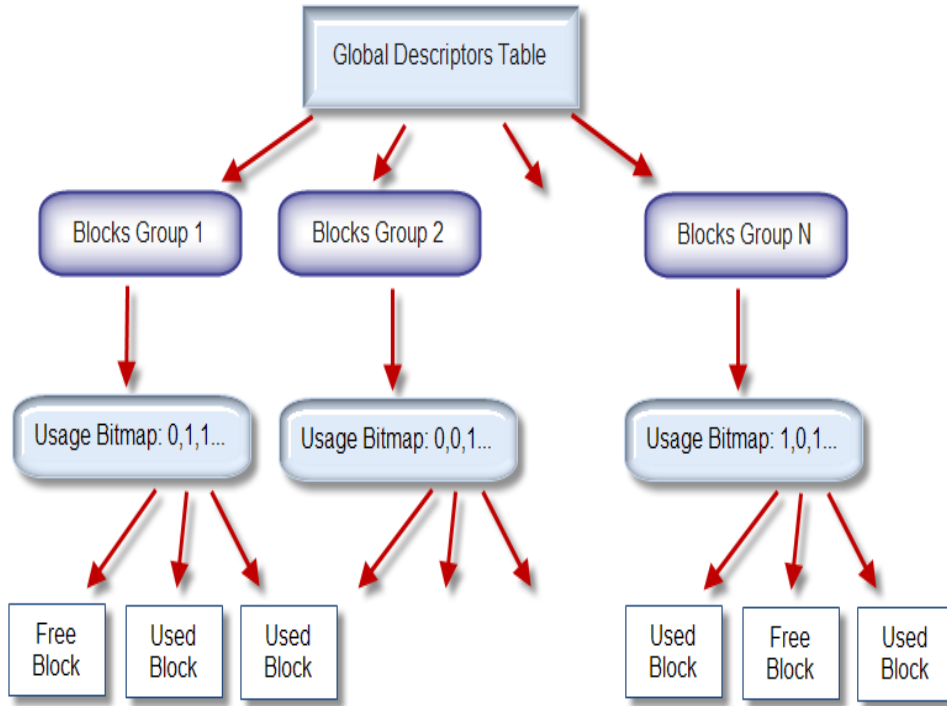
Global Descriptors Table

Blocks Group 1

Blocks Group 2

Blocks Group N

Usage Bitmap: 0,1,1...

Usage Bitmap: 0,0,1...

Usage Bitmap: 1,0,1...

Free Block

Used Block

Used Block

Used Block

Free Block

Used Block